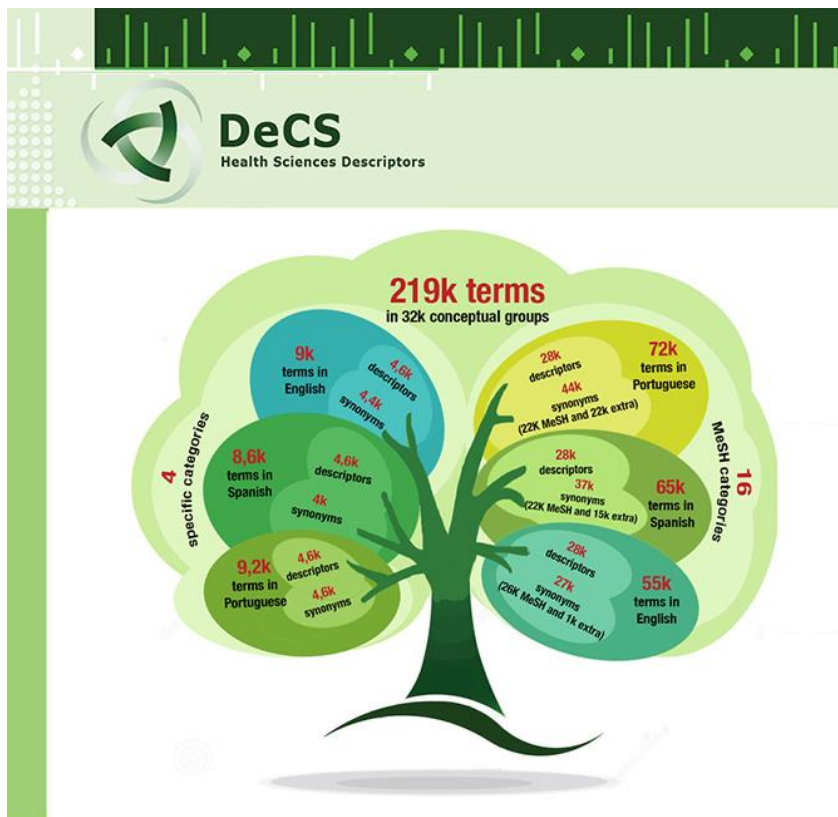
DeCS
Health Sciences Descriptors

219k terms
in 32k conceptual groups

9k
terms in
English
4,6k
descriptors
4,4k
synonyms

8,6k
terms in
Spanish
4,6k
descriptors
4k
synonyms

9,2k
terms in
Portuguese
4,6k
descriptors
4,6k
synonyms

4
specific categories

28k
descriptors
44k
synonyms
(22K MeSH and 22k extra)
72k
terms in
Portuguese

28k
descriptors
37k
synonyms
(22K MeSH and 15k extra)
65k
terms in
Spanish

28k
descriptors
27k
synonyms
(26K MeSH and 1k extra)
55k
terms in
English

16
MeSH categories